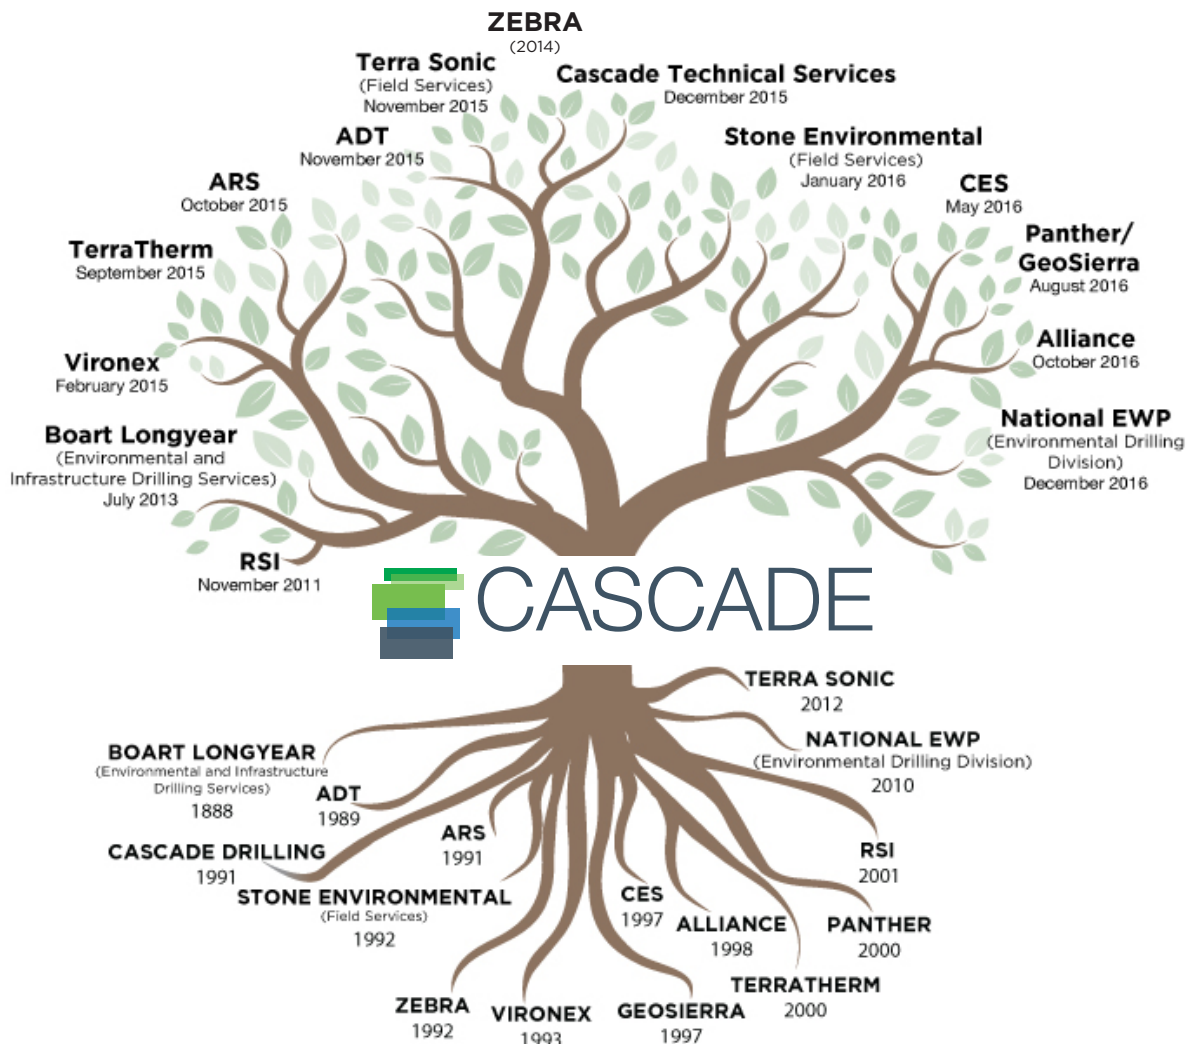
ZEBRA
(2014)

Terra Sonic
(Field Services)
November 2015

Cascade Technical Services
December 2015

ADT
November 2015

Stone Environmental
(Field Services)
January 2016

ARS
October 2015

CES
May 2016

TerraTherm
September 2015

Panther/
GeoSierra
August 2016

Vironex
February 2015

Alliance
October 2016

Boart Longyear
(Environmental and Infrastructure Drilling Services)
July 2013

National EWP
(Environmental Drilling Division)
December 2016

RSI
November 2011

CASCADE

TERRA SONIC
2012

BOART LONGYEAR
(Environmental and Infrastructure Drilling Services)
1888

NATIONAL EWP
(Environmental Drilling Division)
2010

ADT
1989

ARS
1991

RSI
2001

CASCADE DRILLING
1991

STONE ENVIRONMENTAL
(Field Services)
1992

CES
1997

ALLIANCE
1998

PANTHER
2000

TERRATHERM
2000

ZEBRA
1992

VIRONEX
1993

GEOSIERRA
1997